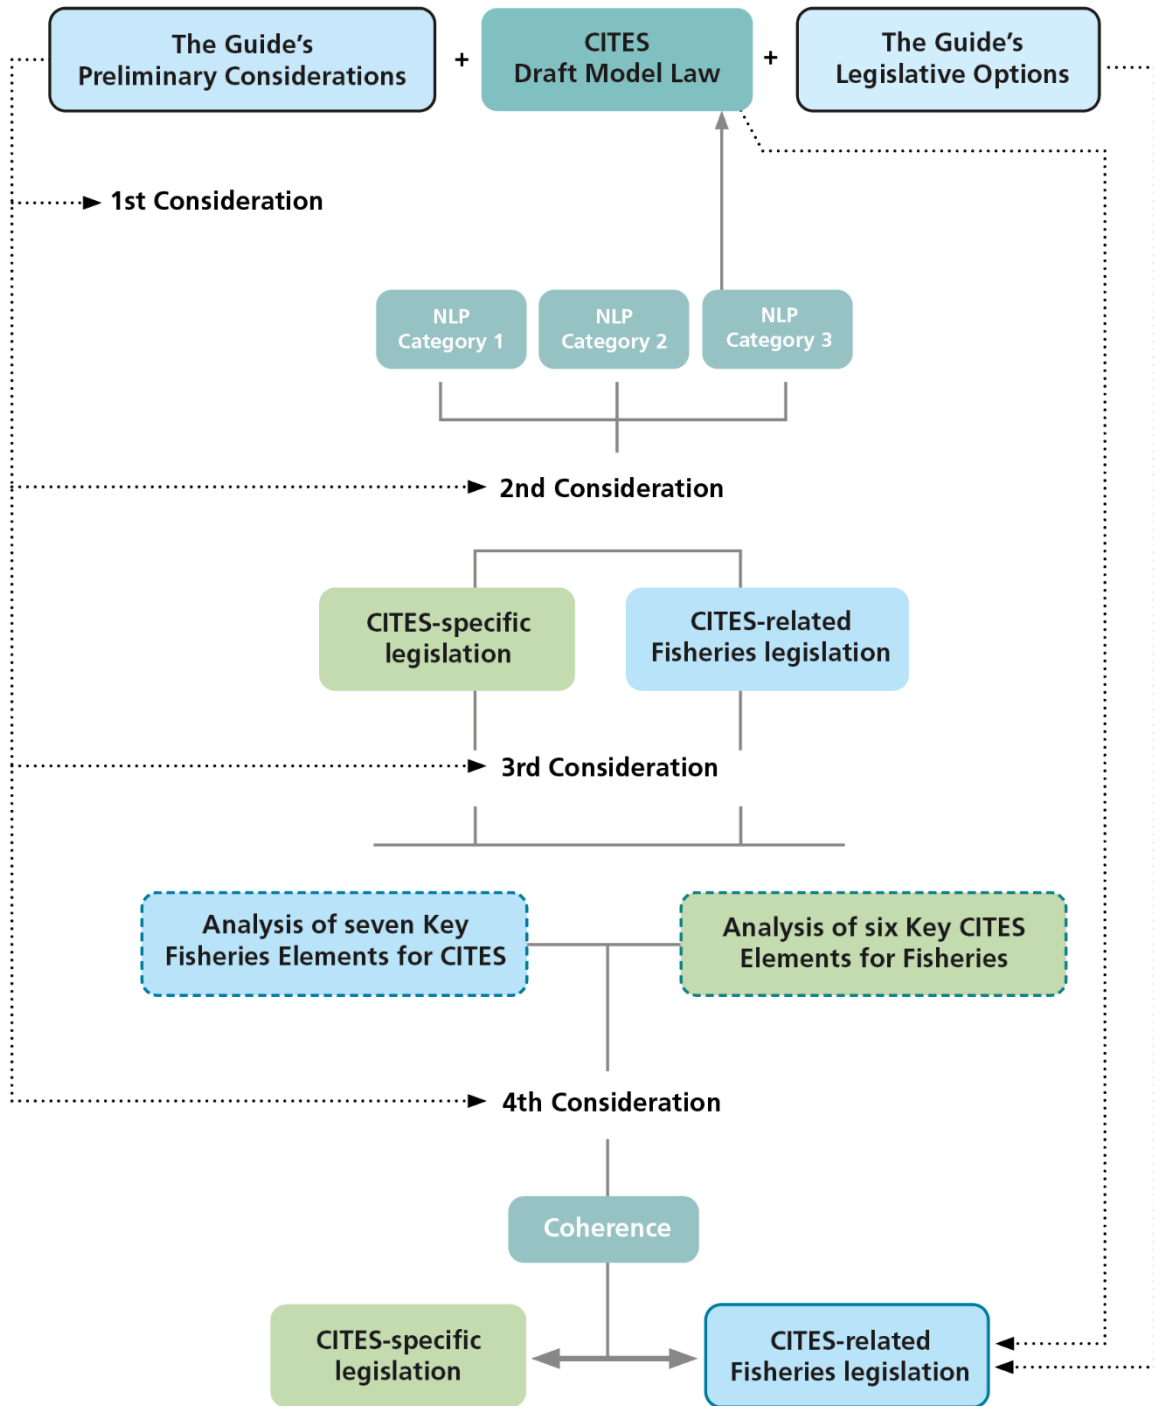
The Guide's Preliminary Considerations

+

CITES Draft Model Law

+

The Guide's Legislative Options

1st Consideration

NLP Category 1

NLP Category 2

NLP Category 3

2nd Consideration

CITES-specific legislation

CITES-related Fisheries legislation

3rd Consideration

Analysis of seven Key Fisheries Elements for CITES

Analysis of six Key CITES Elements for Fisheries

4th Consideration

Coherence

CITES-specific legislation

CITES-related Fisheries legislation